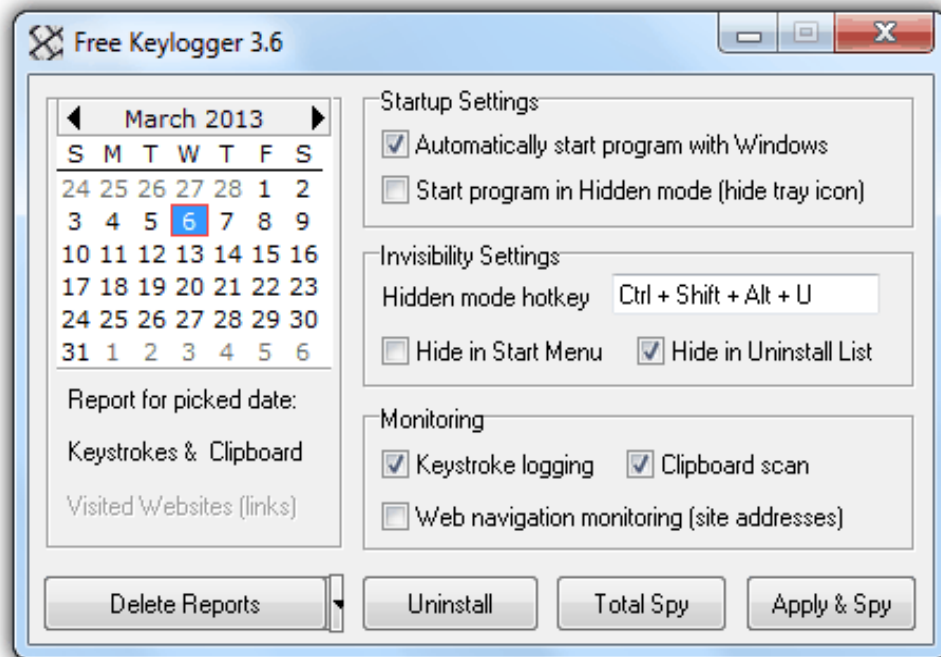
Free Keylogger 3.6

March 2013

| S | M | T | W | T | F | S |
|---|---|---|---|---|---|---|
| 24 | 25 | 26 | 27 | 28 | 1 | 2 |
| 3 | 4 | 5 | 6 | 7 | 8 | 9 |
| 10 | 11 | 12 | 13 | 14 | 15 | 16 |
| 17 | 18 | 19 | 20 | 21 | 22 | 23 |
| 24 | 25 | 26 | 27 | 28 | 29 | 30 |
| 31 | 1 | 2 | 3 | 4 | 5 | 6 |

Report for picked date:

Keystrokes & Clipboard

Visited Websites (links)

Startup Settings

Automatically start program with Windows

Start program in Hidden mode (hide tray icon)

Invisibility Settings

Hidden mode hotkey Ctrl + Shift + Alt + U

Hide in Start Menu

Hide in Uninstall List

Monitoring

Keystroke logging

Clipboard scan

Web navigation monitoring (site addresses)

Delete Reports

Uninstall

Total Spy

Apply & Spy